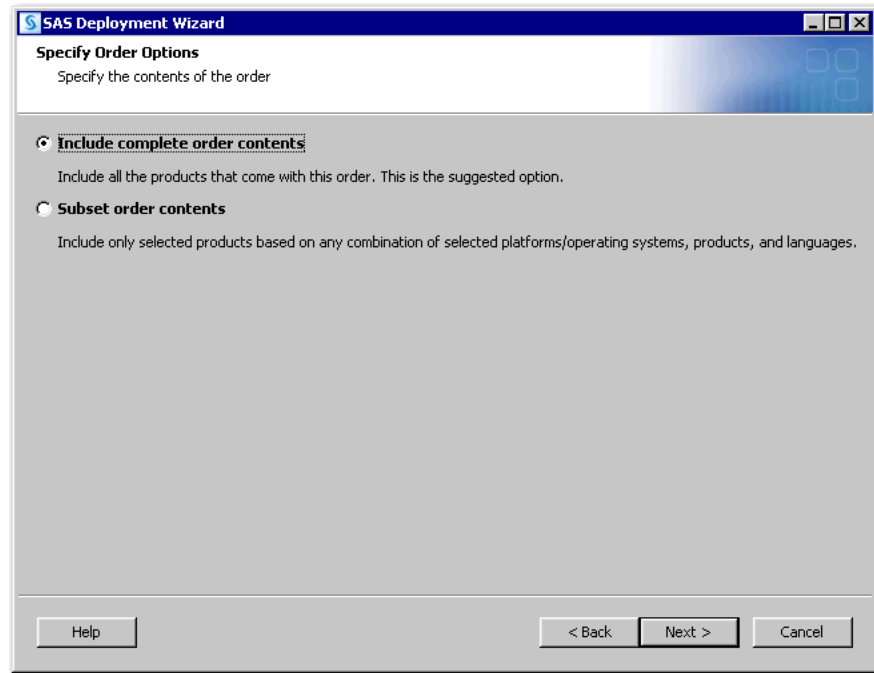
SAS Deployment Wizard

Specify Order Options

Specify the contents of the order

Include complete order contents

Include all the products that come with this order. This is the suggested option.

Subset order contents

Include only selected products based on any combination of selected platforms/operating systems, products, and languages.

Help

< Back

Next >

Cancel